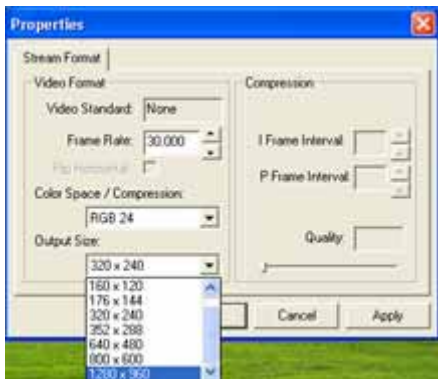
Properties

Stream Format

Video Format

Video Standard: None

Frame Rate: 30.000

Flip Horizontal

Color Space / Compression:

RGB 24

Output Size:

320 x 240

160 x 120
176 x 144
320 x 240
352 x 288
640 x 480
800 x 600
1280 x 960

Compression

I Frame Interval

P Frame Interval

Quality

Cancel

Apply